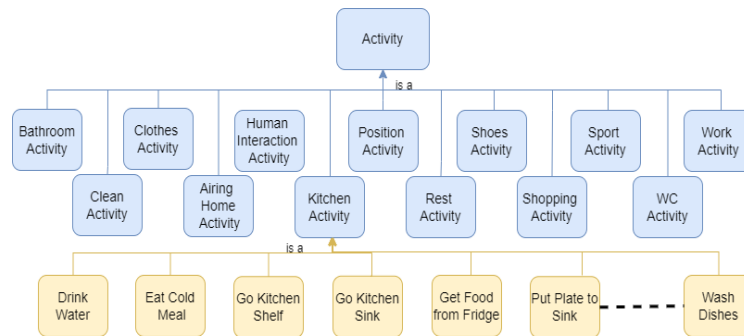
Activity

is a

Bathroom Activity

Clean Activity

Clothes Activity

Airing Home Activity

Human Interaction Activity

Kitchen Activity

Position Activity

Rest Activity

Shoes Activity

Shopping Activity

Sport Activity

WC Activity

Work Activity

is a

Drink Water

Eat Cold Meal

Go Kitchen Shelf

Go Kitchen Sink

Get Food from Fridge

Put Plate to Sink

Wash Dishes